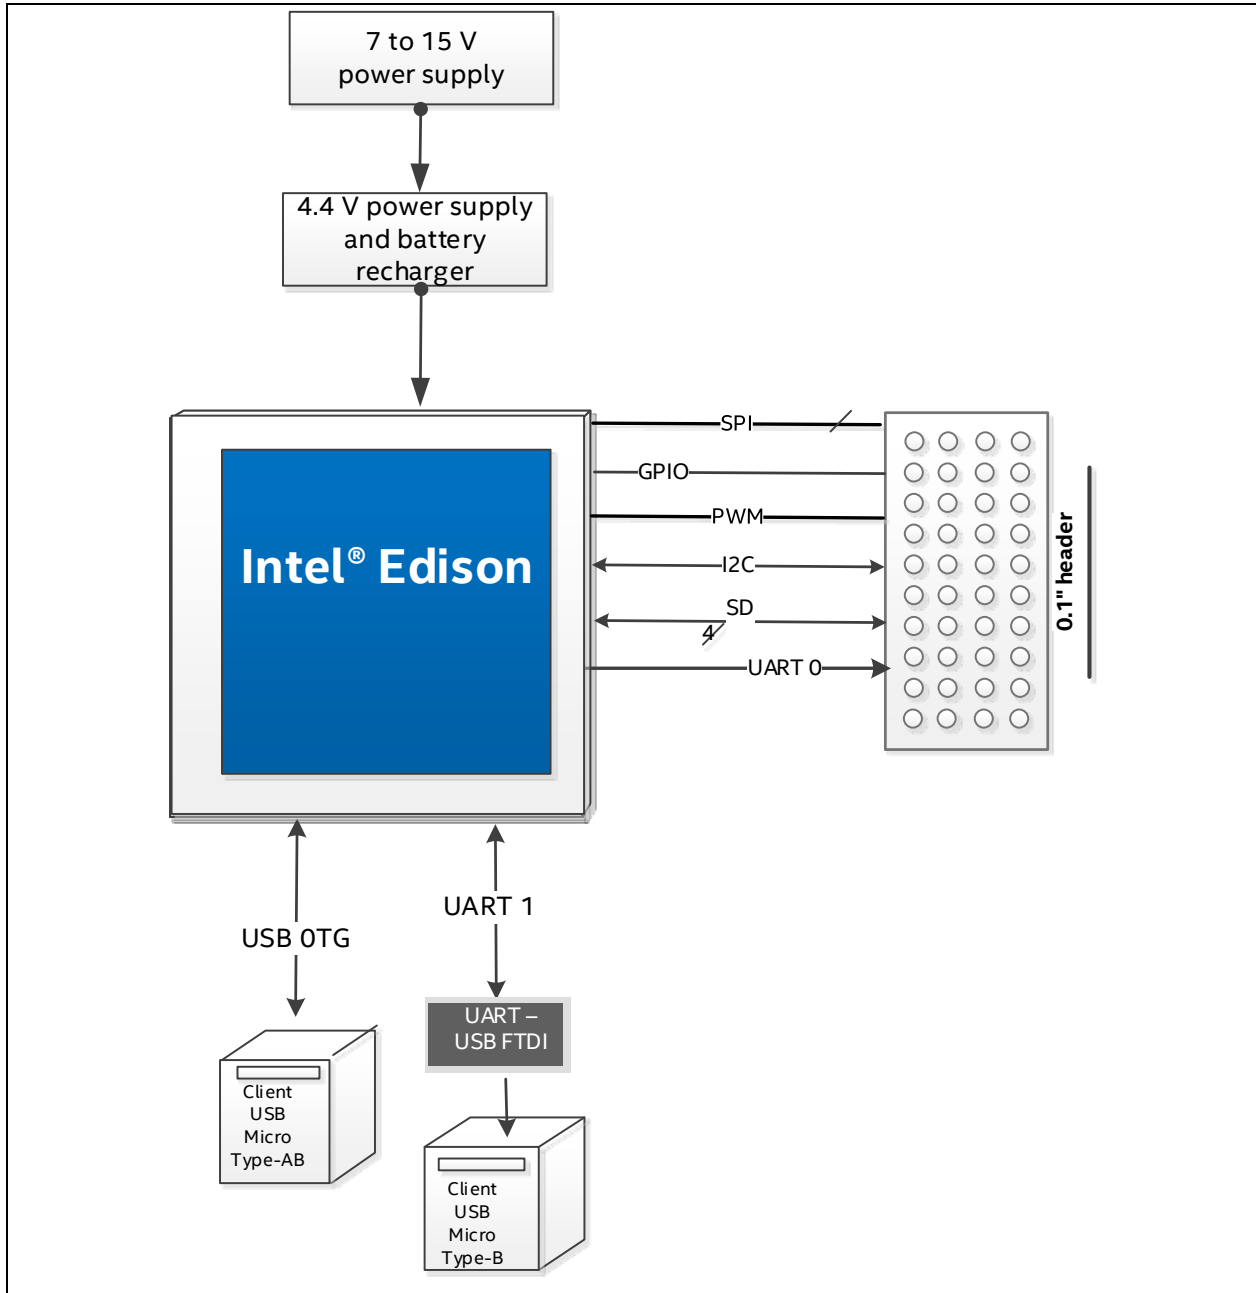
7 to 15 V
power supply

4.4 V power supply
and battery
recharger

Intel® Edison

SPI

GPIO

PWM

I2C

SD

4

UART 0

0.1" header

USB OTG

UART 1

UART –
USB FTDI

Client
USB
Micro
Type-AB

Client
USB
Micro
Type-B